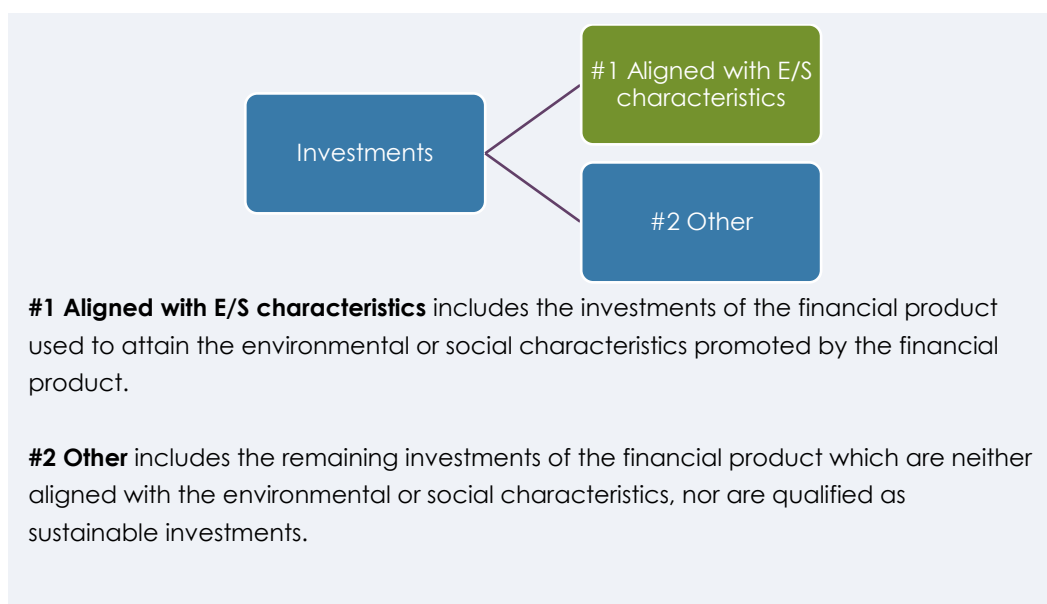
Investments

#1 Aligned with E/S characteristics

#2 Other

**#1 Aligned with E/S characteristics** includes the investments of the financial product used to attain the environmental or social characteristics promoted by the financial product.

**#2 Other** includes the remaining investments of the financial product which are neither aligned with the environmental or social characteristics, nor are qualified as sustainable investments.